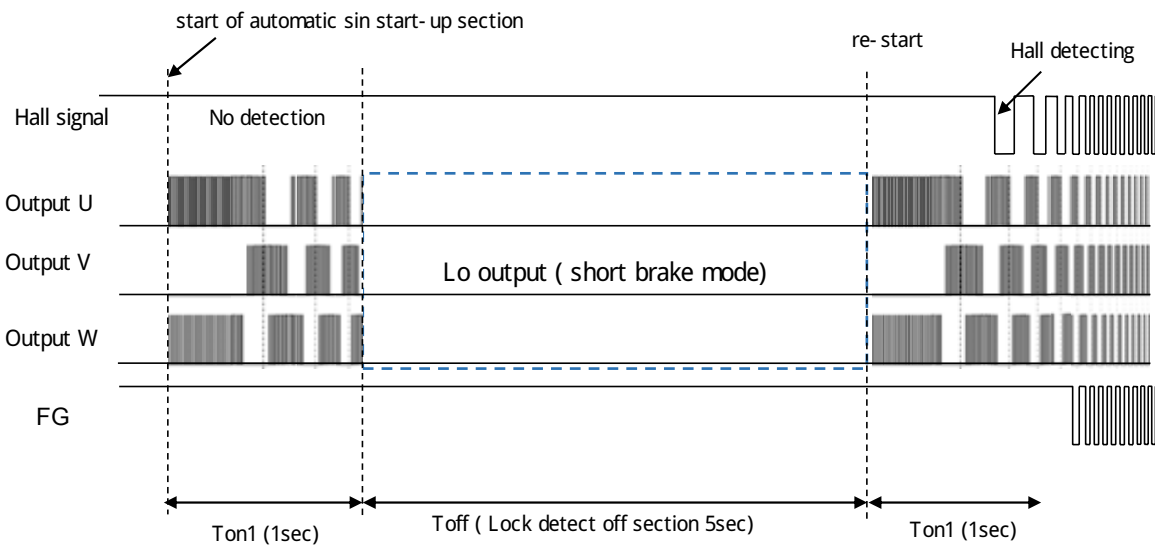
start of automatic sin start- up section

re- start

Hall detecting

Hall signal

No detection

Output U

Output V

Lo output ( short brake mode)

Output W

FG

Ton1 (1sec)

Toff ( Lock detect off section 5sec)

Ton1 (1sec)